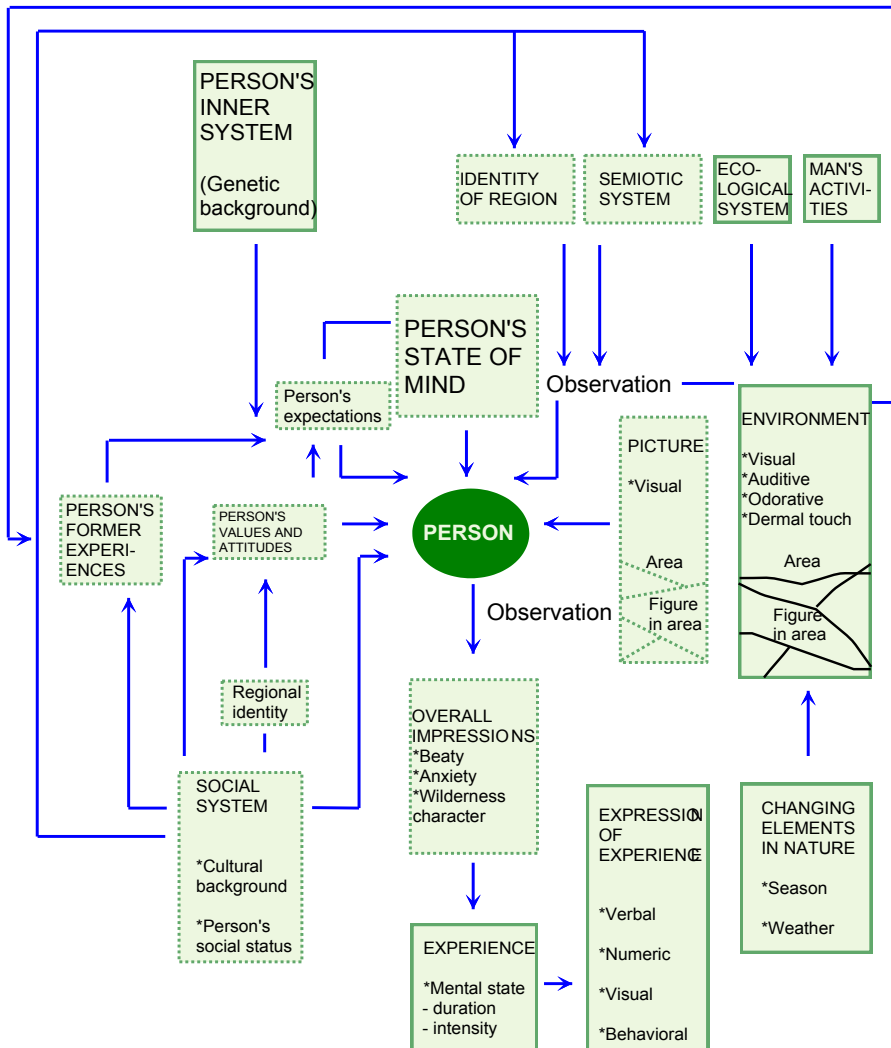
PERSON'S INNER SYSTEM

(Genetic background)

IDENTITY OF REGION

SEMIOTIC SYSTEM

ECO-LOGICAL SYSTEM

MAN'S ACTIVI-TIES

PERSON'S STATE OF MIND

Person's expectations

Observation

ENVIRONMENT

*Visual
*Auditive
*Odorative
*Dermal touch

Area

Figure in area

PICTURE

*Visual

Area

Figure in area

PERSON'S FORMER EXPERI-ENCES

PERSON'S VALUES AND ATTITUDES

PERSON

Observation

Regional identity

SOCIAL SYSTEM

*Cultural background

*Person's social status

OVERALL IMPRESSIONS
*Beaty
*Anxiety
*Wilderness character

EXPRESSION OF EXPERIENCE

*Verbal

*Numeric

*Visual

*Behavioral

CHANGING ELEMENTS IN NATURE

*Season

*Weather

EXPERIENCE

*Mental state
- duration
- intensity